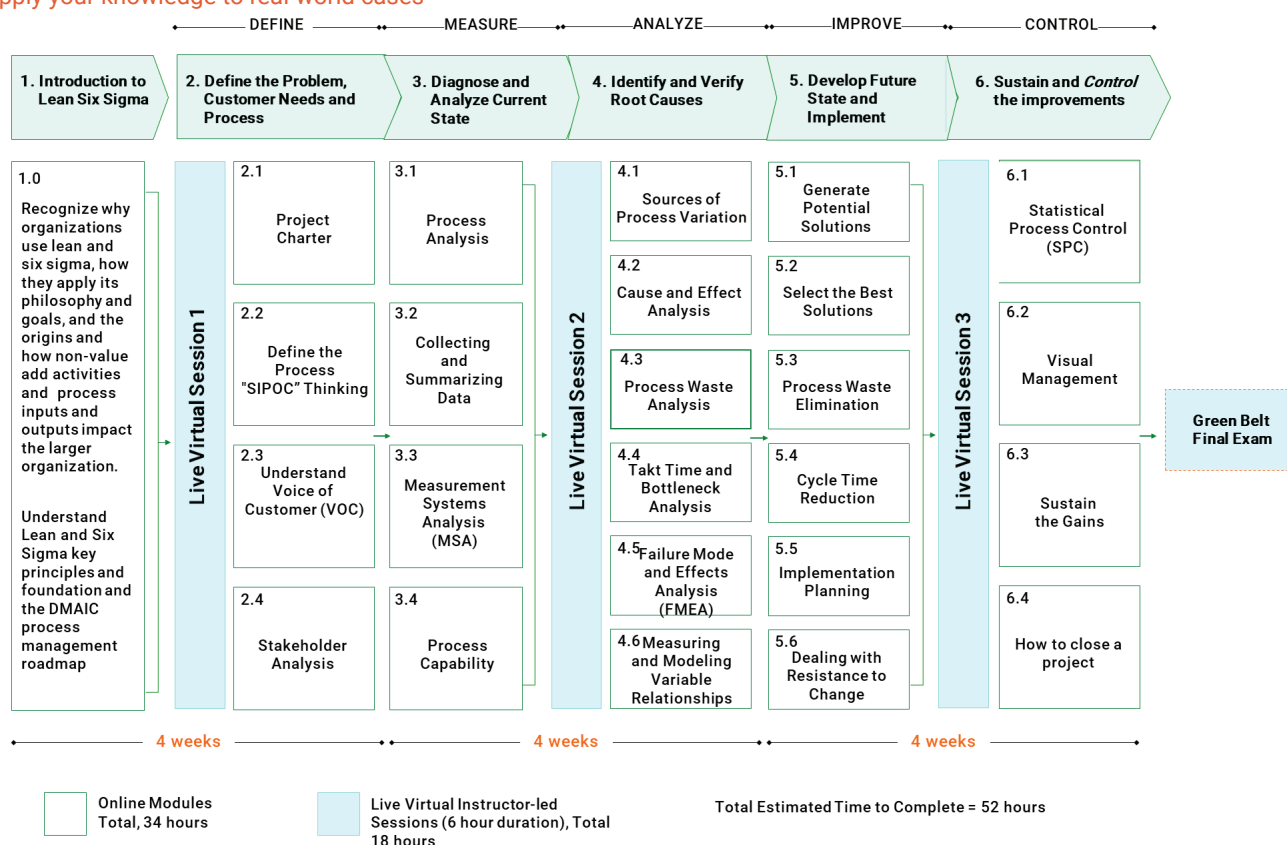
pply your knowledge to real world cases

DEFINE MEASURE ANALYZE IMPROVE CONTROL

1. Introduction to Lean Six Sigma

2. Define the Problem, Customer Needs and Process

3. Diagnose and Analyze Current State

4. Identify and Verify Root Causes

5. Develop Future State and Implement

6. Sustain and *Control* the improvements

1.0

Recognize why organizations use lean and six sigma, how they apply its philosophy and goals, and the origins and how non-value add activities and process inputs and outputs impact the larger organization.

Understand Lean and Six Sigma key principles and foundation and the DMAIC process management roadmap

Live Virtual Session 1

2.1 Project Charter

2.2 Define the Process "SIPOC" Thinking

2.3 Understand Voice of Customer (VOC)

2.4 Stakeholder Analysis

3.1 Process Analysis

3.2 Collecting and Summarizing Data

3.3 Measurement Systems Analysis (MSA)

3.4 Process Capability

Live Virtual Session 2

4.1 Sources of Process Variation

4.2 Cause and Effect Analysis

4.3 Process Waste Analysis

4.4 Takt Time and Bottleneck Analysis

4.5 Failure Mode and Effects Analysis (FMEA)

4.6 Measuring and Modeling Variable Relationships

5.1 Generate Potential Solutions

5.2 Select the Best Solutions

5.3 Process Waste Elimination

5.4 Cycle Time Reduction

5.5 Implementation Planning

5.6 Dealing with Resistance to Change

Live Virtual Session 3

6.1 Statistical Process Control (SPC)

6.2 Visual Management

6.3 Sustain the Gains

6.4 How to close a project

Green Belt Final Exam

4 weeks 4 weeks 4 weeks

Online Modules Total, 34 hours

Live Virtual Instructor-led Sessions (6 hour duration), Total 18 hours

Total Estimated Time to Complete = 52 hours